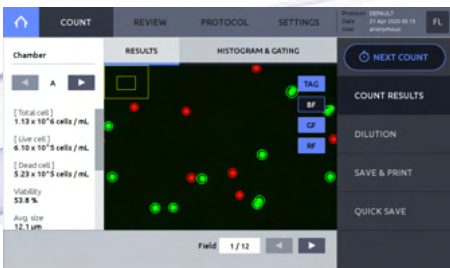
COUNT
REVIEW
PROTOCOL
SETTINGS
Protocol DEFAULT
Date 21 Apr 2020 09:15
User anonymous
FL

Chamber
A

RESULTS
HISTOGRAM & GATING

[ Total cell ]
1.13 x 10^6 cells / mL

[ Live cell ]
6.10 x 10^5 cells / mL

[ Dead cell ]
5.23 x 10^5 cells / mL

Viability
53.8 %

Avg. size
12.1 µm

TAG
BF
GF
RF

Field 1 / 12

NEXT COUNT
COUNT RESULTS
DILUTION
SAVE & PRINT
QUICK SAVE